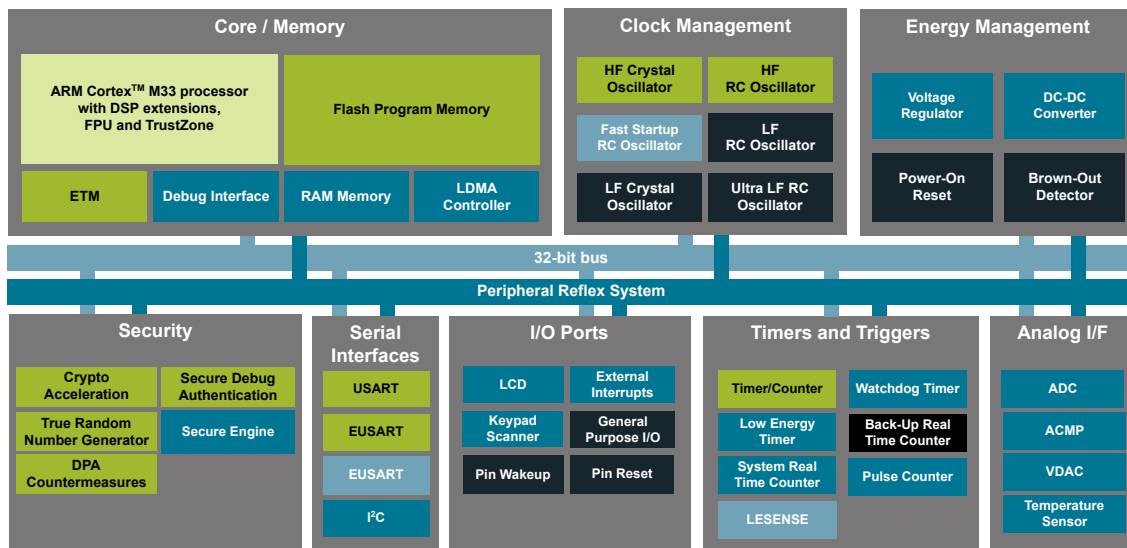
Core / Memory

ARM Cortex$^{TM}$ M33 processor with DSP extensions, FPU and TrustZone

Flash Program Memory

ETM

Debug Interface

RAM Memory

LDMA Controller

Clock Management

HF Crystal Oscillator

HF RC Oscillator

Fast Startup RC Oscillator

LF RC Oscillator

LF Crystal Oscillator

Ultra LF RC Oscillator

Energy Management

Voltage Regulator

DC-DC Converter

Power-On Reset

Brown-Out Detector

32-bit bus

Peripheral Reflex System

Security

Crypto Acceleration

Secure Debug Authentication

True Random Number Generator

Secure Engine

DPA Countermeasures

Serial Interfaces

USART

EUSART

EUSART

I$^2$C

I/O Ports

LCD

External Interrupts

Keypad Scanner

General Purpose I/O

Pin Wakeup

Pin Reset

Timers and Triggers

Timer/Counter

Watchdog Timer

Low Energy Timer

Back-Up Real Time Counter

System Real Time Counter

Pulse Counter

LESENSE

Analog I/F

ADC

ACMP

VDAC

Temperature Sensor